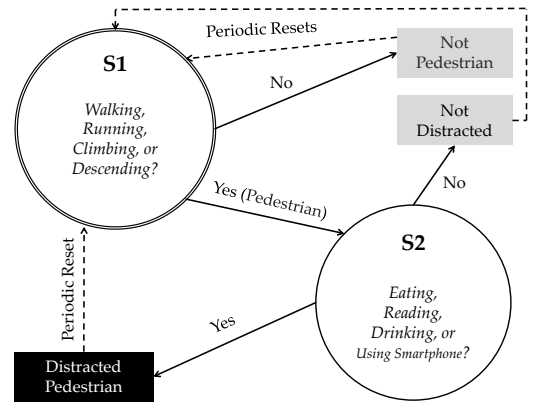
Periodic Resets

S1

Walking, Running, Climbing, or Descending?

No

Not Pedestrian

Not Distracted

No

Yes (Pedestrian)

S2

Eating, Reading, Drinking, or Using Smartphone?

Periodic Reset

Yes

Distracted Pedestrian